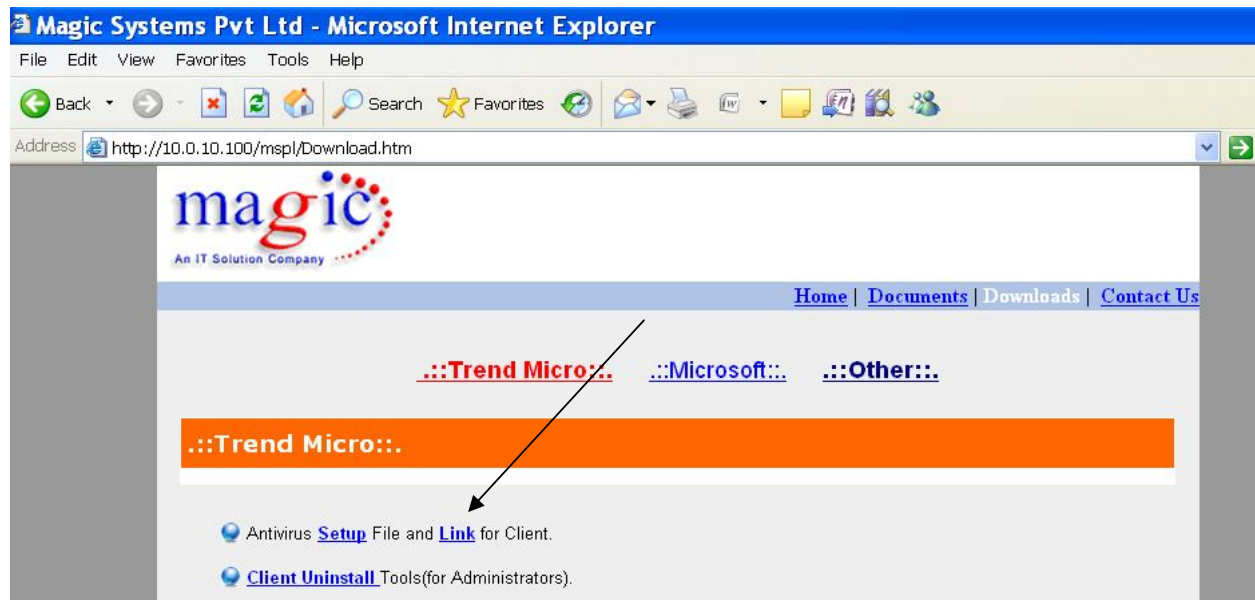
Magic Systems Pvt Ltd - Microsoft Internet Explorer

File Edit View Favorites Tools Help

Back Search Favorites

Address http://10.0.10.100/mspl/Download.htm

magic
An IT Solution Company

Home | Documents | Downloads | Contact Us

.::Trend Micro::. .::Microsoft::. .::Other::.

.::Trend Micro::.

Antivirus Setup File and Link for Client.

Client Uninstall Tools(for Administrators).